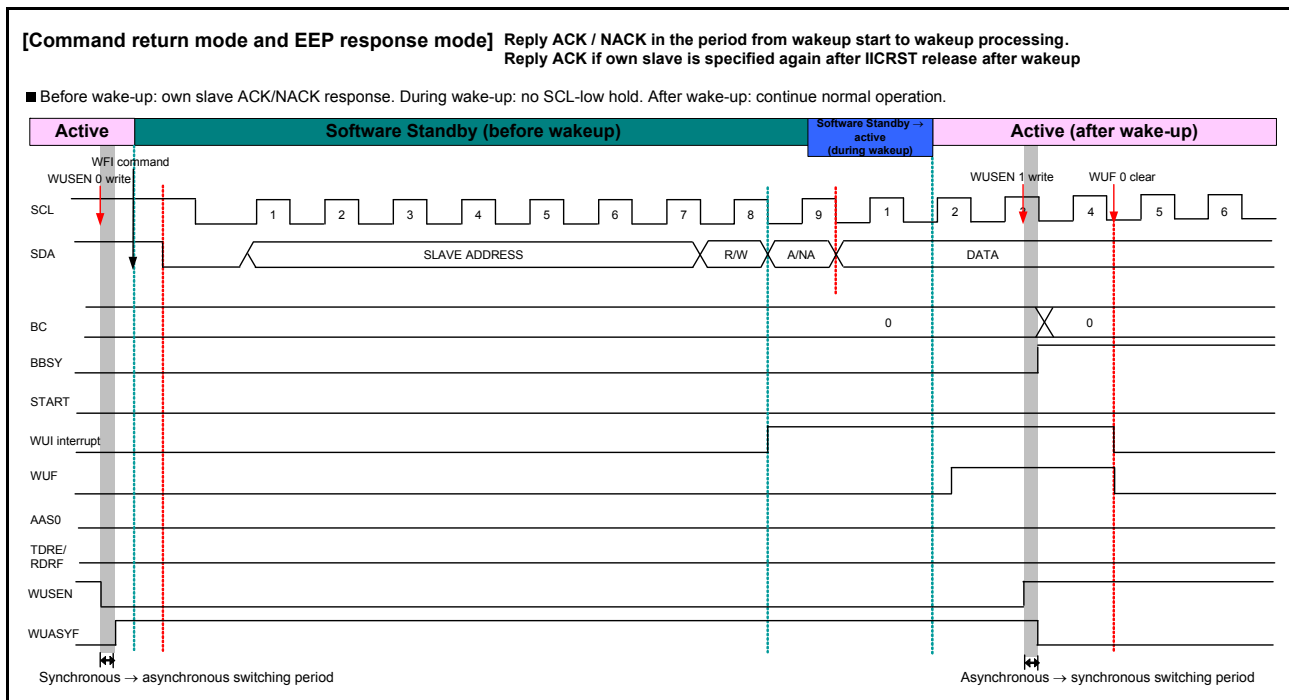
[Command return mode and EEP response mode] Reply ACK / NACK in the period from wakeup start to wakeup processing. Reply ACK if own slave is specified again after IICRST release after wakeup

■ Before wake-up: own slave ACK/NACK response. During wake-up: no SCL-low hold. After wake-up: continue normal operation.

Active
Software Standby (before wakeup)
Software Standby → active (during wakeup)
Active (after wake-up)

WFI command
WUSEN 0 write
WUSEN 1 write
WUF 0 clear

SCL
1 2 3 4 5 6 7 8 9 1 2 3 4 5 6

SDA
SLAVE ADDRESS
R/W
A/NA
DATA

BC
0
0

BBSY

START

WUI interrupt

WUF

AAS0

TDRE/ RDRF

WUSEN

WUASYF

Synchronous → asynchronous switching period
Asynchronous → synchronous switching period